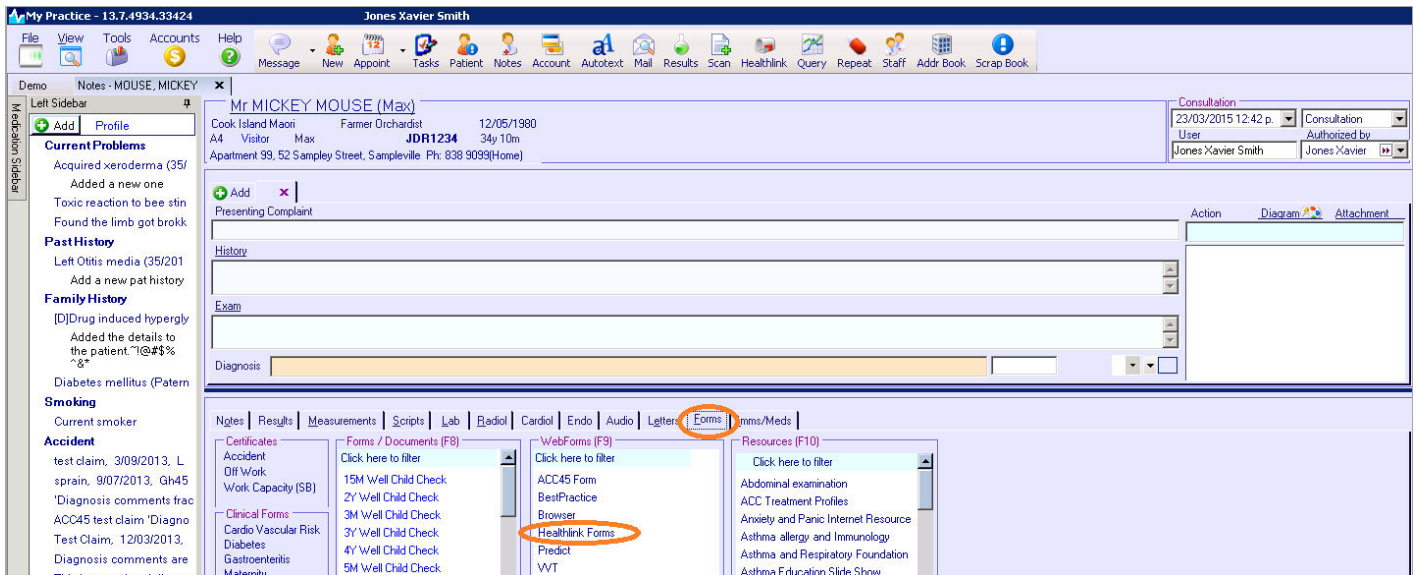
My Practice - 13.7.4934.33424 Jones Xavier Smith

File View Tools Accounts Help Message New Appoint Tasks Patient Notes Account Autotext Mail Results Scan Healthlink Query Repeat Staff Addr Book Scrap Book

Demo Notes - MOUSE, MICKEY ×

Medication Sidebar

Left Sidebar

Add Profile

Current Problems
Acquired xeroderma (35/
Added a new one
Toxic reaction to bee stin
Found the limb got brokk
Past History
Left Otitis media (35/201
Add a new pat history
Family History
[D]Drug induced hypergly
Added the details to the patient.~!@#$%^&*
Diabetes mellitus (Patern
Smoking
Current smoker
Accident
test claim, 3/09/2013, L
sprain, 9/07/2013, Gh45
'Diagnosis comments frac
ACC45 test claim 'Diagno
Test Claim, 12/03/2013,
Diagnosis comments are

Mr MICKEY MOUSE (Max)
Cook Island Maori Farmer Orchardist 12/05/1980
A4 Visitor Max JDR1234 34y 10m
Apartment 99, 52 Sampley Street, Sampleville Ph: 838 9099(Home)

Consultation
23/03/2015 12:42 p. Consultation
User Authorized by
Jones Xavier Smith Jones Xavier

Add ×
Presenting Complaint
History
Exam
Diagnosis

Action Diagram Attachment

Notes Results Measurements Scripts Lab Radiol Cardiol Endo Audio Letters Forms Imms/Meds

Certificates
Accident
Off Work
Work Capacity (SB)
Clinical Forms
Cardio Vascular Risk
Diabetes
Gastroenteritis
Maternity

Forms / Documents (F8)
Click here to filter
15M Well Child Check
2Y Well Child Check
3M Well Child Check
3Y Well Child Check
4Y Well Child Check
5M Well Child Check

WebForms (F9)
Click here to filter
ACC45 Form
BestPractice
Browser
Healthlink Forms
Predict
VVT

Resources (F10)
Click here to filter
Abdominal examination
ACC Treatment Profiles
Anxiety and Panic Internet Resource
Asthma allergy and Immunology
Asthma and Respiratory Foundation
Asthma Education Slide Show